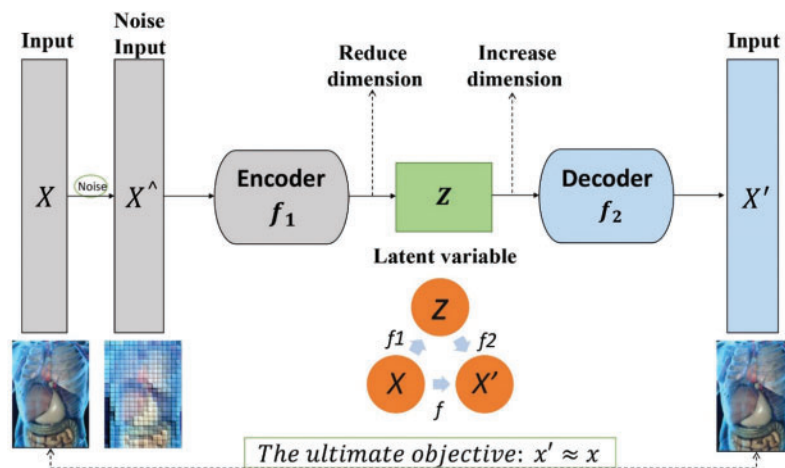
Input

Noise Input

Reduce dimension

Increase dimension

Input

$X$

Noise

$X^\wedge$

Encoder $f_1$

$Z$

Decoder $f_2$

$X'$

Latent variable

$Z$

$f1$

$f2$

$X$

$X'$

$f$

The ultimate objective: $x' \approx x$